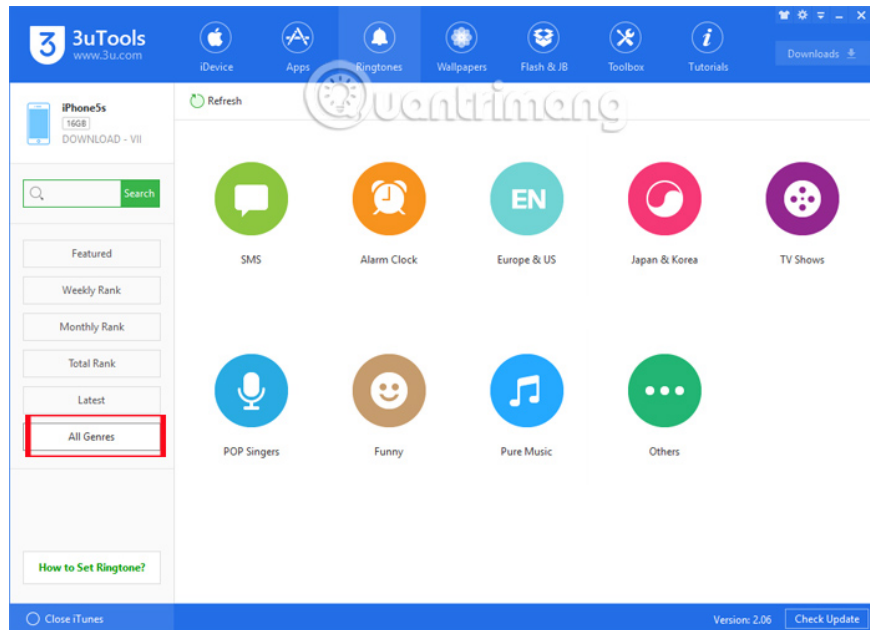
3uTools
www.3u.com

iDevice
Apps
Ringtones
Wallpapers
Flash & JB
Toolbox
Tutorials

Downloads

iPhone5s
16GB
DOWNLOAD - VII

Refresh

Quantrimang

Search

Featured
Weekly Rank
Monthly Rank
Total Rank
Latest
All Genres

SMS
Alarm Clock
EN
Europe & US
Japan & Korea
TV Shows

POP Singers
Funny
Pure Music
Others

How to Set Ringtone?

Close iTunes

Version: 2.06
Check Update